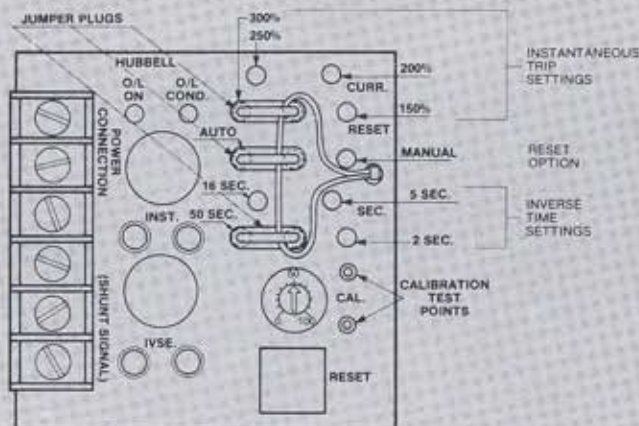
JUMPER PLUGS

300%

250%

HUBBELL

O/L ON

O/L COND.

200%

CURR.

150%

RESET

INSTANTANEOUS TRIP SETTINGS

POWER CONNECTION

AUTO

MANUAL

RESET OPTION

16 SEC.

5 SEC.

SEC.

INVERSE TIME SETTINGS

INST.

50 SEC.

2 SEC.

(SHUNT SIGNAL)

CAL.

CALIBRATION TEST POINTS

IVSE.

RESET